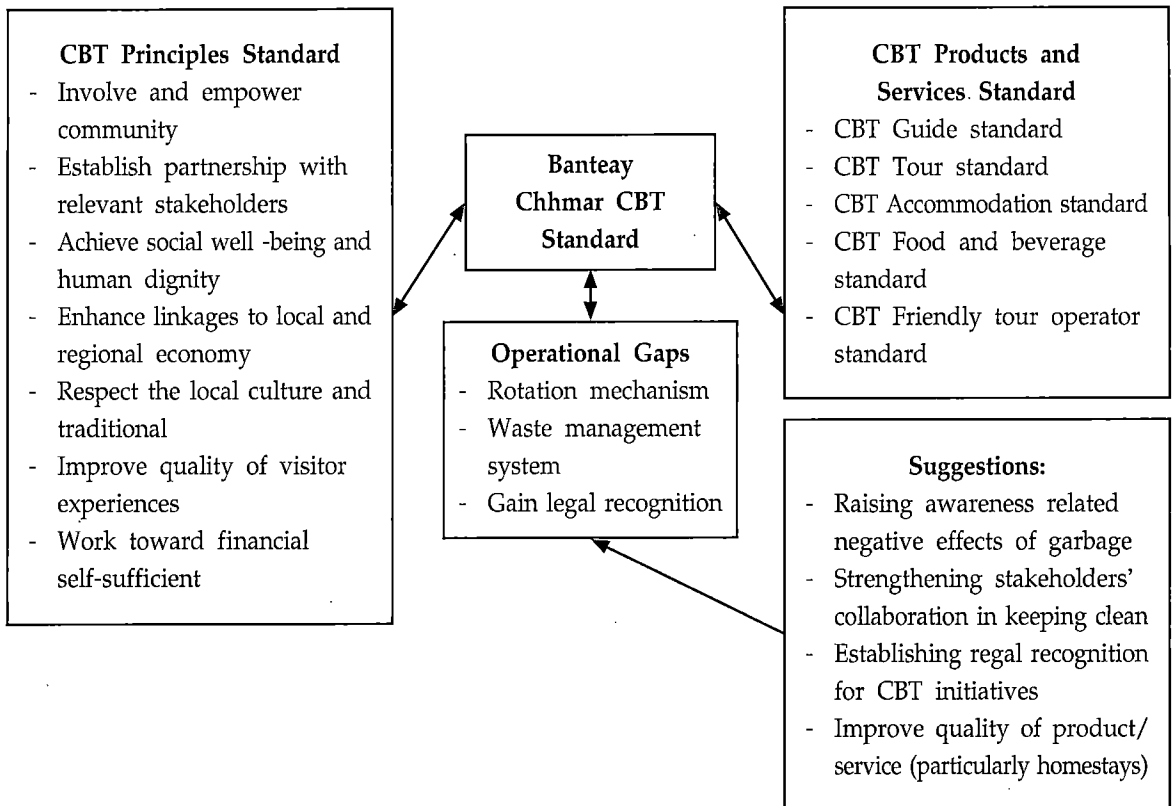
CBT Principles Standard
- Involve and empower community
- Establish partnership with relevant stakeholders
- Achieve social well -being and human dignity
- Enhance linkages to local and regional economy
- Respect the local culture and traditional
- Improve quality of visitor experiences
- Work toward financial self-sufficient

Banteay Chhmar CBT Standard

Operational Gaps
- Rotation mechanism
- Waste management system
- Gain legal recognition

CBT Products and Services Standard
- CBT Guide standard
- CBT Tour standard
- CBT Accommodation standard
- CBT Food and beverage standard
- CBT Friendly tour operator standard

Suggestions:
- Raising awareness related negative effects of garbage
- Strengthening stakeholders' collaboration in keeping clean
- Establishing regal recognition for CBT initiatives
- Improve quality of product/ service (particularly homestays)